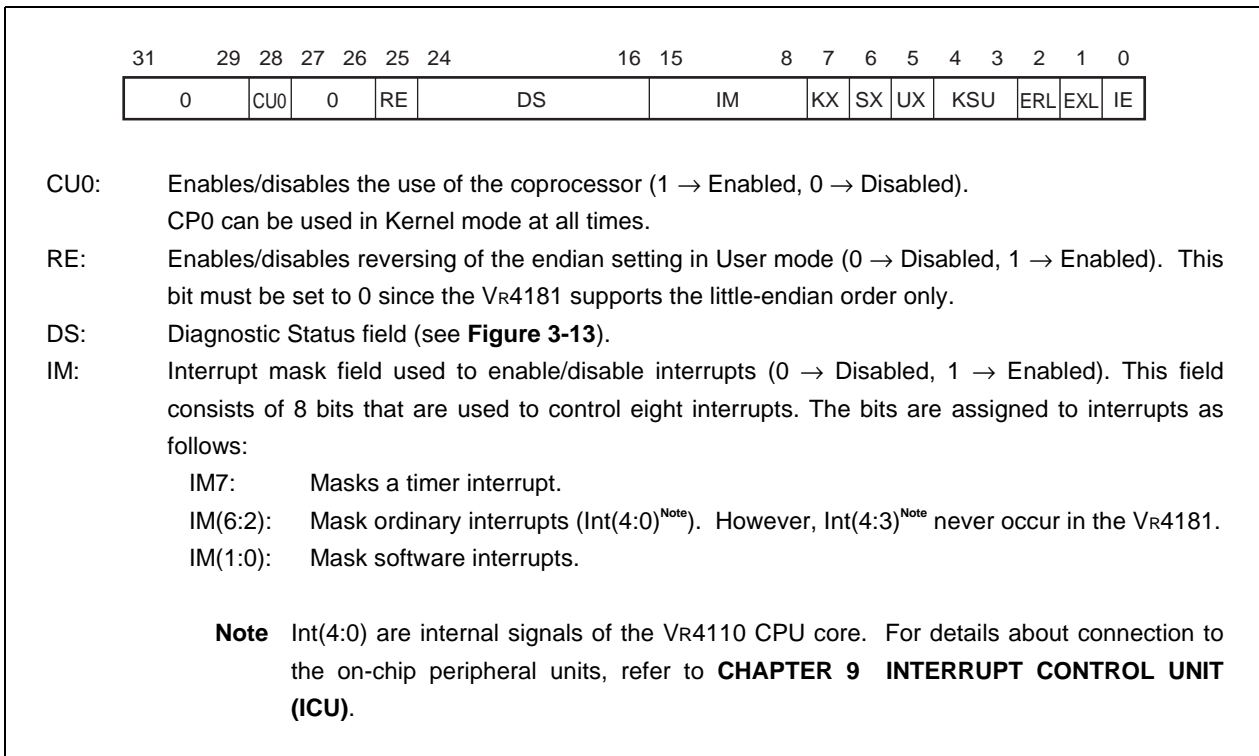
| 31 29 | 28 | 27 26 | 25 | 24 16 | 15 8 | 7 | 6 | 5 | 4 3 | 2 | 1 | 0 |
|---|---|---|---|---|---|---|---|---|---|---|---|---|
| 0 | CU0 | 0 | RE | DS | IM | KX | SX | UX | KSU | ERL | EXL | IE |

CU0: Enables/disables the use of the coprocessor ($1 \rightarrow$ Enabled, $0 \rightarrow$ Disabled).
CP0 can be used in Kernel mode at all times.

RE: Enables/disables reversing of the endian setting in User mode ($0 \rightarrow$ Disabled, $1 \rightarrow$ Enabled). This bit must be set to 0 since the VR4181 supports the little-endian order only.

DS: Diagnostic Status field (see **Figure 3-13**).

IM: Interrupt mask field used to enable/disable interrupts ($0 \rightarrow$ Disabled, $1 \rightarrow$ Enabled). This field consists of 8 bits that are used to control eight interrupts. The bits are assigned to interrupts as follows:

IM7: Masks a timer interrupt.
IM(6:2): Mask ordinary interrupts (Int(4:0)$^{\text{Note}}$). However, Int(4:3)$^{\text{Note}}$ never occur in the VR4181.
IM(1:0): Mask software interrupts.

**Note** Int(4:0) are internal signals of the VR4110 CPU core. For details about connection to the on-chip peripheral units, refer to **CHAPTER 9 INTERRUPT CONTROL UNIT (ICU)**.